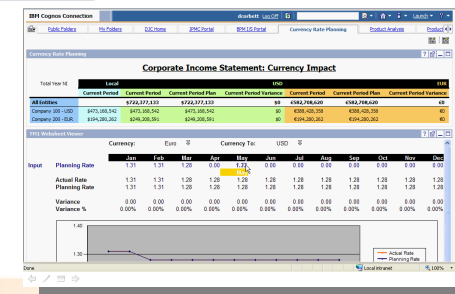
IBM Cognos Connection

dcorbett Log Off

Launch

Public Folders | My Folders | DJC Home | JPMC Portal | IBM US Portal | Currency Rate Planning | Product Analysis | Product

Currency Rate Planning

Corporate Income Statement: Currency Impact

Total Year M

| | Local | | | USD | | | EUR |
|---|---|---|---|---|---|---|---|
| | Current Period | Current Period | Current Period Plan | Current Period Variance | Current Period | Current Period Plan | Current Period Variance |
| All Entities | | $722,277,133 | $722,277,133 | $0 | €582,708,620 | €582,708,620 | €0 |
| Company 100 - USD | $473,168,542 | $473,168,542 | $473,168,542 | $0 | €388,428,358 | €388,428,358 | €0 |
| Company 200 - EUR | $194,280,262 | $249,208,591 | $249,208,591 | $0 | €194,280,262 | €194,280,262 | €0 |

TM1 Websheet Viewer

Currency: Euro    Currency To: USD

| | | Jan | Feb | Mar | Apr | May | Jun | Jul | Aug | Sep | Oct | Nov | Dec |
|---|---|---|---|---|---|---|---|---|---|---|---|---|---|
| Input | Planning Rate | 1.31 | 1.31 | 1.28 | 0.00 | 1.28 | 1.28 | 1.28 | 1.28 | 1.28 | 1.28 | 1.28 | 1.28 |
| | Actual Rate | 1.31 | 1.31 | 1.28 | 1.28 | 1.28 | 1.28 | 1.28 | 1.28 | 1.28 | 1.28 | 1.28 | 1.28 |
| | Planning Rate | 1.31 | 1.31 | 1.28 | 1.28 | 1.28 | 1.28 | 1.28 | 1.28 | 1.28 | 1.28 | 1.28 | 1.28 |
| | Variance | 0.00 | 0.00 | 0.00 | 0.00 | 0.00 | 0.00 | 0.00 | 0.00 | 0.00 | 0.00 | 0.00 | 0.00 |
| | Variance % | 0.00% | 0.00% | 0.00% | 0.00% | 0.00% | 0.00% | 0.00% | 0.00% | 0.00% | 0.00% | 0.00% | 0.00% |

1.40
1.20

Actual Rate
Planning Rate

Done
Local intranet
100%